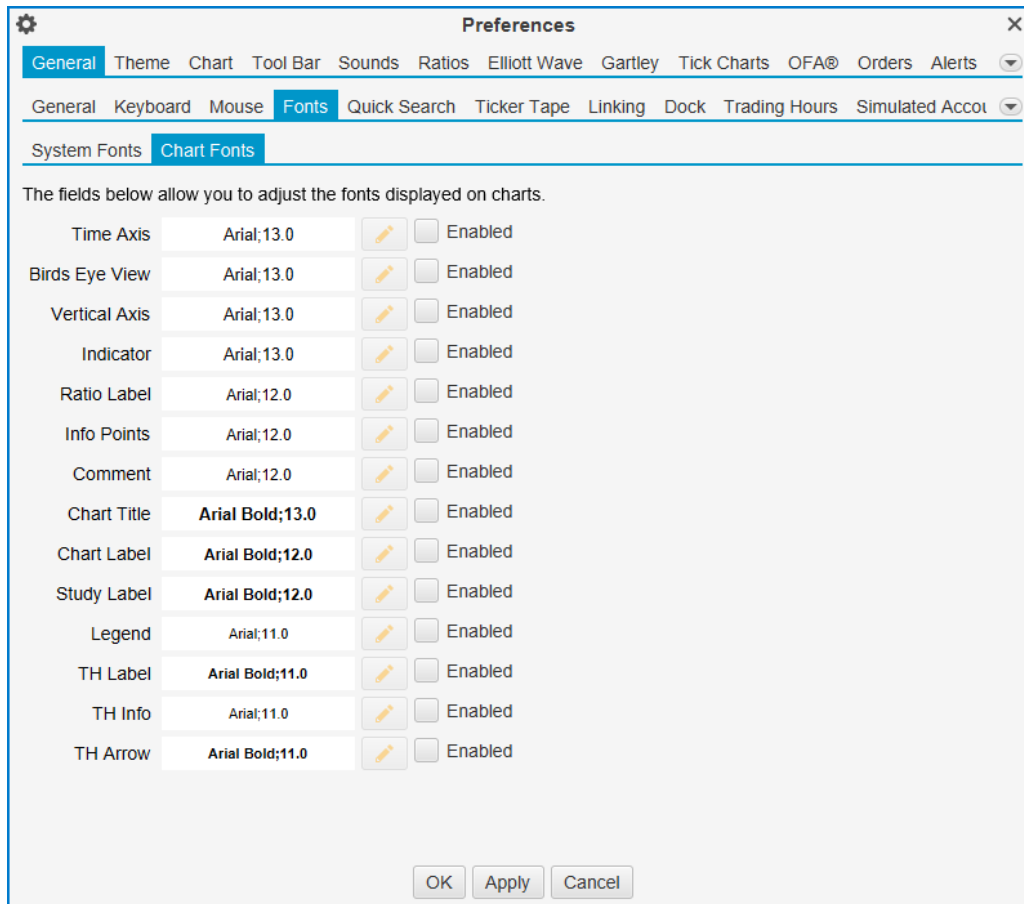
Preferences

General Theme Chart Tool Bar Sounds Ratios Elliott Wave Gartley Tick Charts OFA® Orders Alerts

General Keyboard Mouse Fonts Quick Search Ticker Tape Linking Dock Trading Hours Simulated Accou

System Fonts Chart Fonts

The fields below allow you to adjust the fonts displayed on charts.

| | | |
|---|---|---|
| Time Axis | Arial;13.0 | Enabled |
| Birds Eye View | Arial;13.0 | Enabled |
| Vertical Axis | Arial;13.0 | Enabled |
| Indicator | Arial;13.0 | Enabled |
| Ratio Label | Arial;12.0 | Enabled |
| Info Points | Arial;12.0 | Enabled |
| Comment | Arial;12.0 | Enabled |
| Chart Title | Arial Bold;13.0 | Enabled |
| Chart Label | Arial Bold;12.0 | Enabled |
| Study Label | Arial Bold;12.0 | Enabled |
| Legend | Arial;11.0 | Enabled |
| TH Label | Arial Bold;11.0 | Enabled |
| TH Info | Arial;11.0 | Enabled |
| TH Arrow | Arial Bold;11.0 | Enabled |

OK Apply Cancel